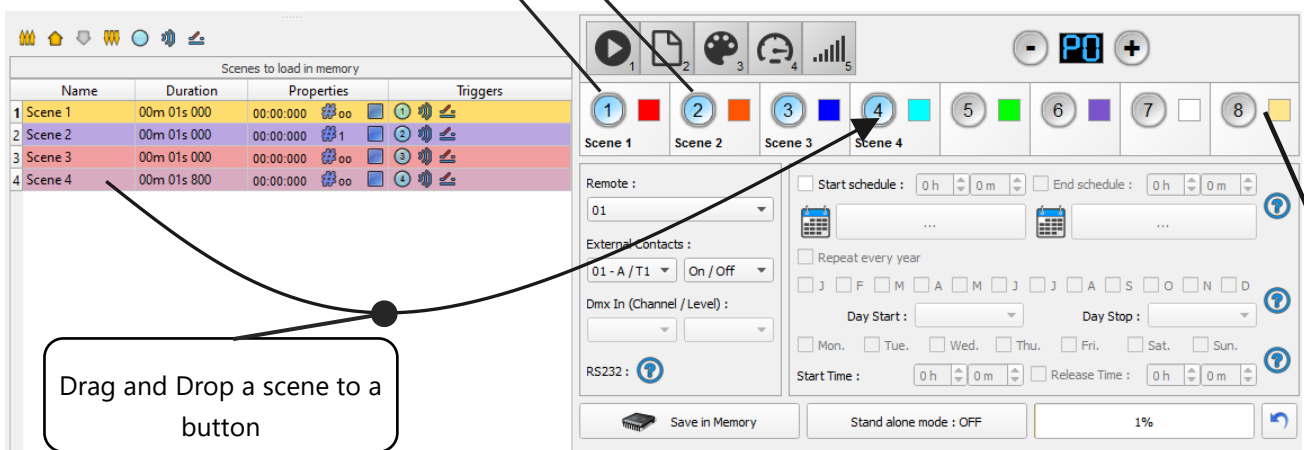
Scenes to load in memory

| | Name | Duration | Properties | Triggers |
|---|---|---|---|---|
| 1 | Scene 1 | 00m 01s 000 | 00:00:000 ∞ | 1 |
| 2 | Scene 2 | 00m 01s 000 | 00:00:000 1 | 2 |
| 3 | Scene 3 | 00m 01s 000 | 00:00:000 ∞ | 3 |
| 4 | Scene 4 | 00m 01s 800 | 00:00:000 ∞ | 4 |

Drag and Drop a scene to a button

1 2 3 4 5

- P0 +

1 Scene 1 2 Scene 2 3 Scene 3 4 Scene 4 5 6 7 8

Remote :
01
External Contacts :
01 - A / T1 On / Off
Dmx In (Channel / Level) :
RS232 :

Start schedule : 0 h 0 m End schedule : 0 h 0 m
...
...
Repeat every year
J F M A M J J A S O N D
Day Start : Day Stop :
Mon. Tue. Wed. Thu. Fri. Sat. Sun.
Start Time : 0 h 0 m Release Time : 0 h 0 m

Save in Memory Stand alone mode : OFF 1%